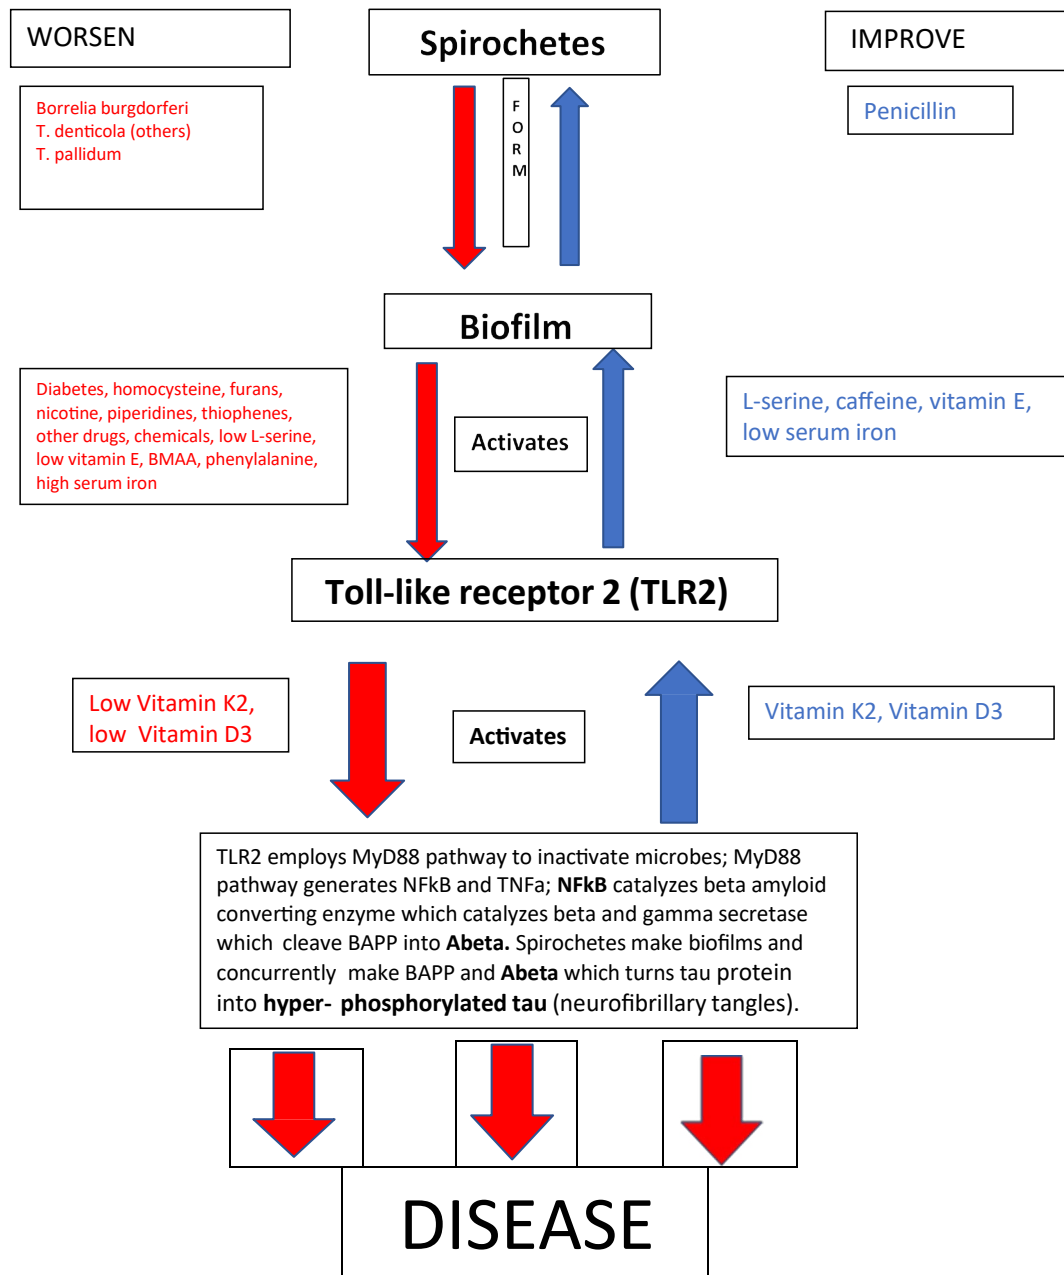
WORSEN

Spirochetes

IMPROVE

Borrelia burgdorferi
T. denticola (others)
T. pallidum

F
O
R
M

Penicillin

Biofilm

Diabetes, homocysteine, furans, nicotine, piperidines, thiophenes, other drugs, chemicals, low L-serine, low vitamin E, BMAA, phenylalanine, high serum iron

Activates

L-serine, caffeine, vitamin E, low serum iron

Toll-like receptor 2 (TLR2)

Low Vitamin K2, low Vitamin D3

Activates

Vitamin K2, Vitamin D3

TLR2 employs MyD88 pathway to inactivate microbes; MyD88 pathway generates NFkB and TNFa; **NFkB** catalyzes beta amyloid converting enzyme which catalyzes beta and gamma secretase which cleave BAPP into **Abeta.** Spirochetes make biofilms and concurrently make BAPP and **Abeta** which turns tau protein into **hyper- phosphorylated tau** (neurofibrillary tangles).

DISEASE